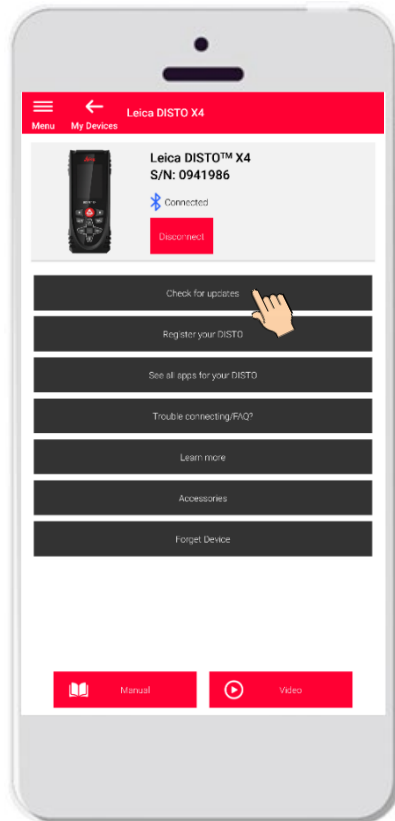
Menu My Devices Leica DISTO X4

Leica DISTO™ X4
S/N: 0941986

Connected

Disconnect

Check for updates

Register your DISTO

See all apps for your DISTO

Trouble connecting/FAQ?

Learn more

Accessories

Forget Device

Manual

Video